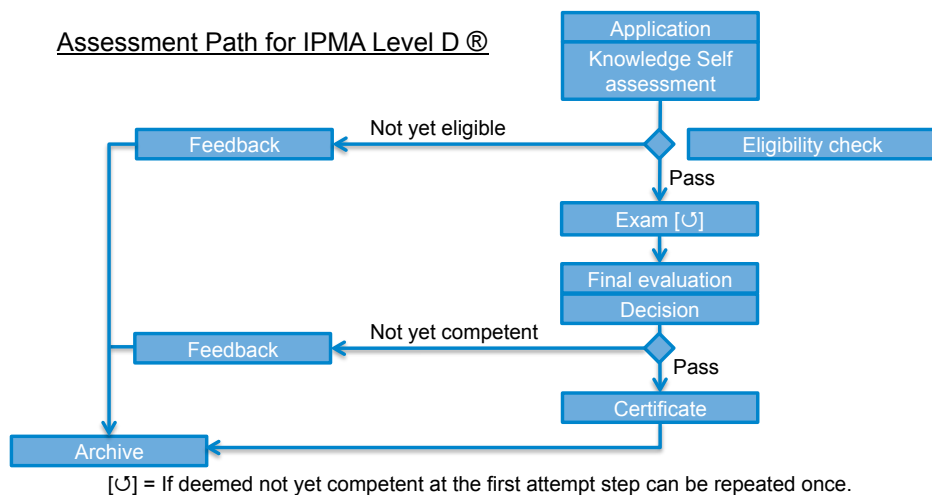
Assessment Path for IPMA Level D ®

Application

Knowledge Self assessment

Not yet eligible

Feedback

Eligibility check

Pass

Exam [↺]

Final evaluation

Decision

Not yet competent

Feedback

Pass

Certificate

Archive

[↺] = If deemed not yet competent at the first attempt step can be repeated once.